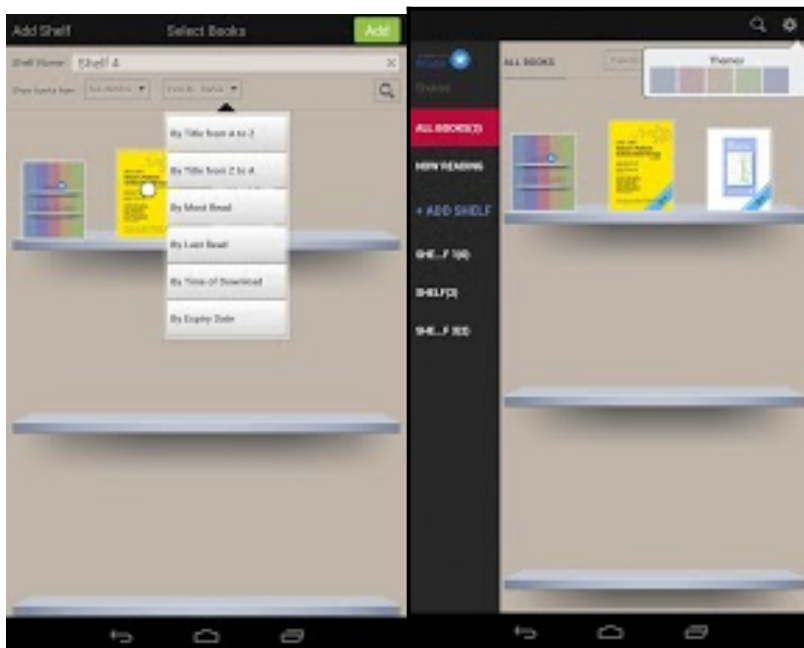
Add Shelf

Select Books

Add

Shelf Name: Shelf 4

Show books from: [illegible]

Sort By: Name

By Title from A to Z

By Title from Z to A

By Most Read

By Last Read

By Time of Download

By Expiry Date

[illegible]

ALL BOOKS

Themes

ALL BOOKS(3)

NOW READING

+ ADD SHELF

SHE...F 1(0)

SHELF(0)

SHE...F 3(0)